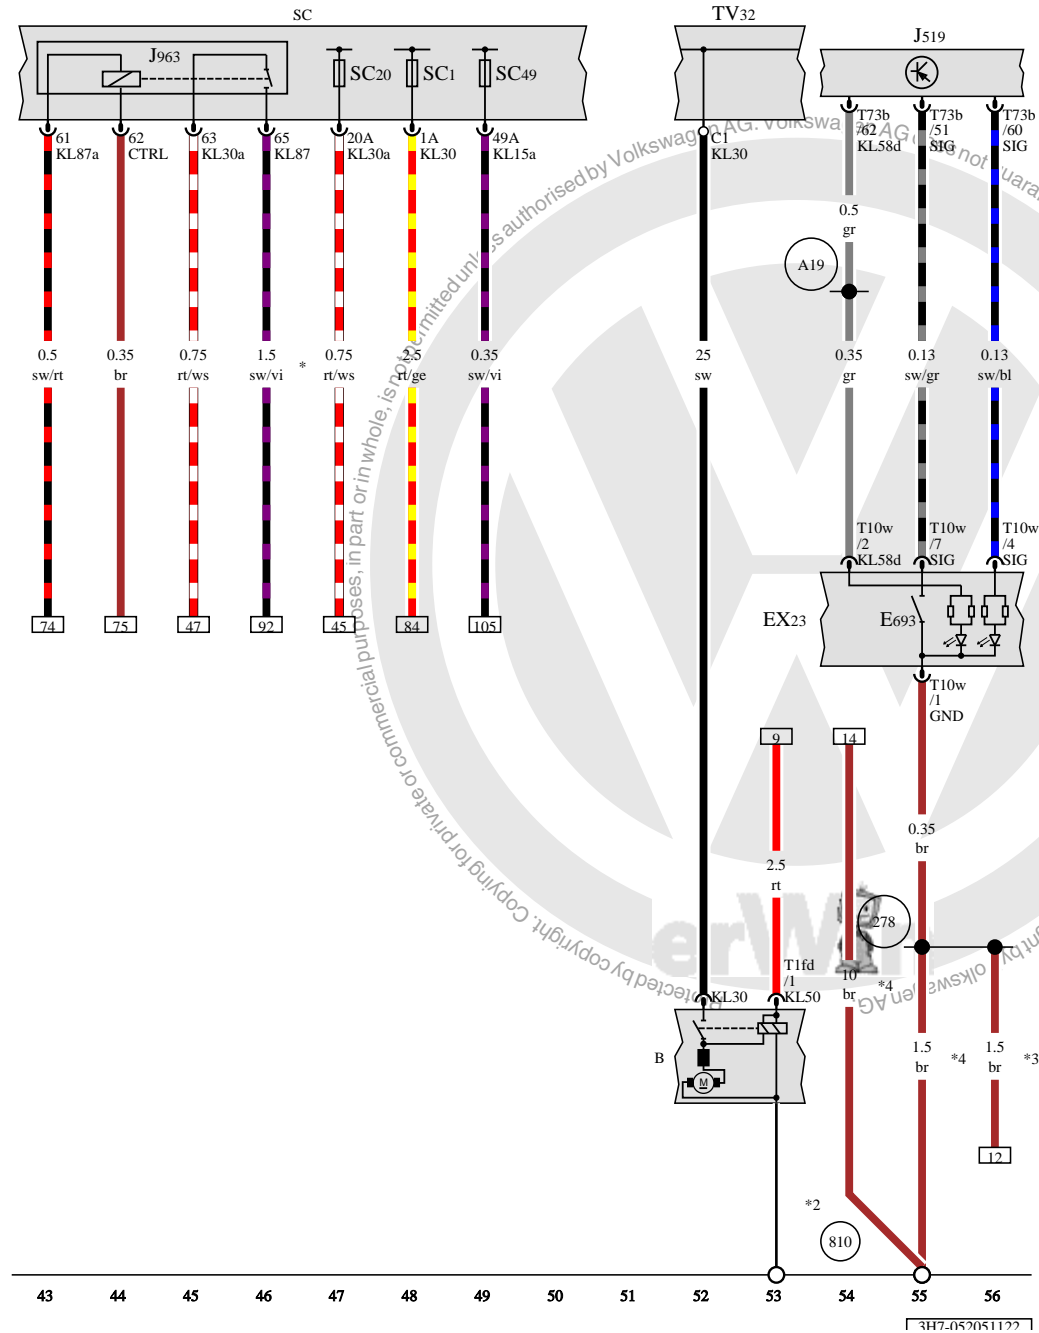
SC
J963
SC20
SC1
SC49
TV32
J519
61 KL87a
62 CTRL
63 KL30a
65 KL87
20A KL30a
1A KL30
49A KL15a
C1 KL30
T73b /62 KL58d
T73b /51 SIG
T73b /60 SIG
Protected by copyright. Copying for private or commercial purposes, in part or in whole, is not permitted unless authorised by Volkswagen AG. Volkswagen AG does not guarantee or accept any liability
0.5 gr
A19
0.5 sw/rt
0.35 br
0.75 rt/ws
1.5 sw/vi
*
0.75 rt/ws
2.5 rt/ge
0.35 sw/vi
25 sw
0.35 gr
0.13 sw/gr
0.13 sw/bl
T10w /2 KL58d
T10w /7 SIG
T10w /4 SIG
74
75
47
92
45
84
105
EX23
E693
T10w /1 GND
9
14
0.35 br
2.5 rt
278
T1fd /1
10 br
*4
KL30
KL50
B
M
1.5 br
*4
1.5 br
*3
12
*2
810
43
44
45
46
47
48
49
50
51
52
53
54
55
56
3H7-052051122